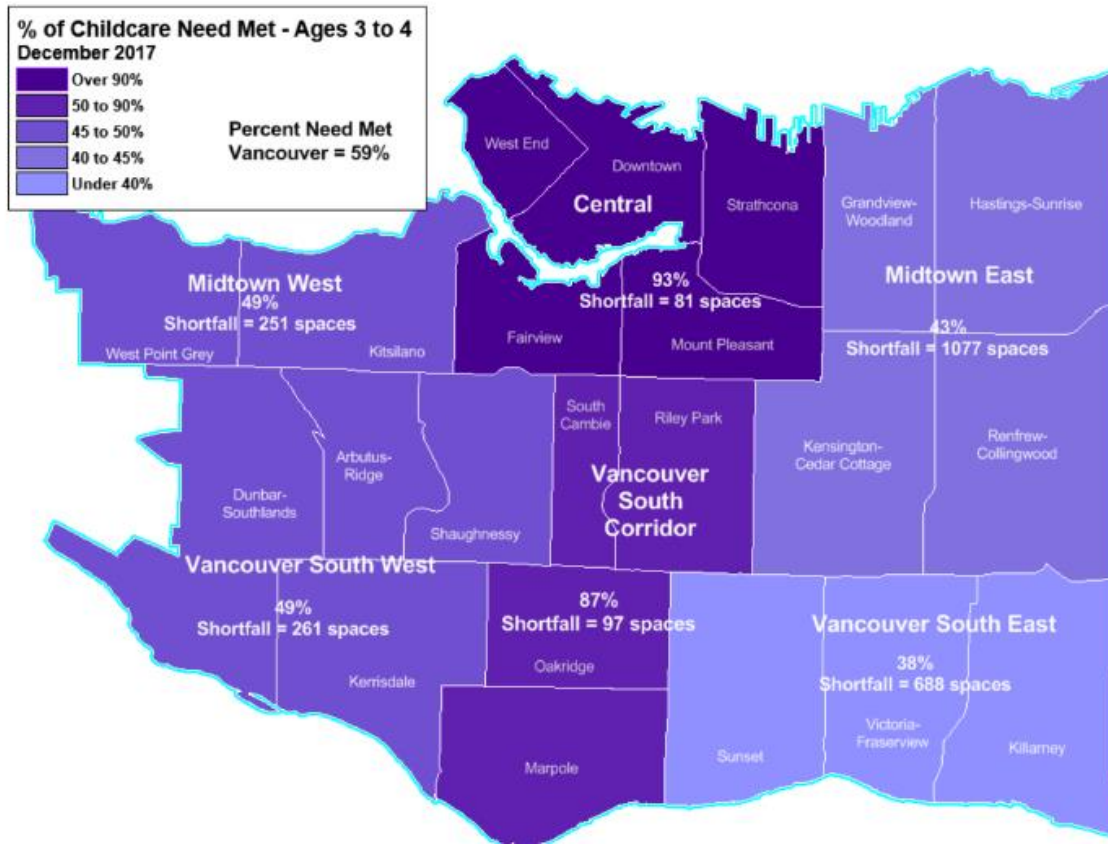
% of Childcare Need Met - Ages 3 to 4
December 2017

Over 90%
50 to 90%
45 to 50%
40 to 45%
Under 40%

Percent Need Met
Vancouver = 59%

West End
Downtown
Central
Strathcona
Grandview-Woodland
Hastings-Sunrise

Midtown West
49%
Shortfall = 251 spaces
West Point Grey
Kitsilano

93%
Shortfall = 81 spaces
Fairview
Mount Pleasant

Midtown East
43%
Shortfall = 1077 spaces

South Cambie
Riley Park
Kensington-Cedar Cottage
Renfrew-Collingwood
Arbutus-Ridge
Dunbar-Southlands
Shaughnessy

Vancouver South Corridor

Vancouver South West
49%
Shortfall = 261 spaces
Kerrisdale

87%
Shortfall = 97 spaces
Oakridge
Marpole

Vancouver South East
38%
Shortfall = 688 spaces
Sunset
Victoria-Fraserview
Killarney